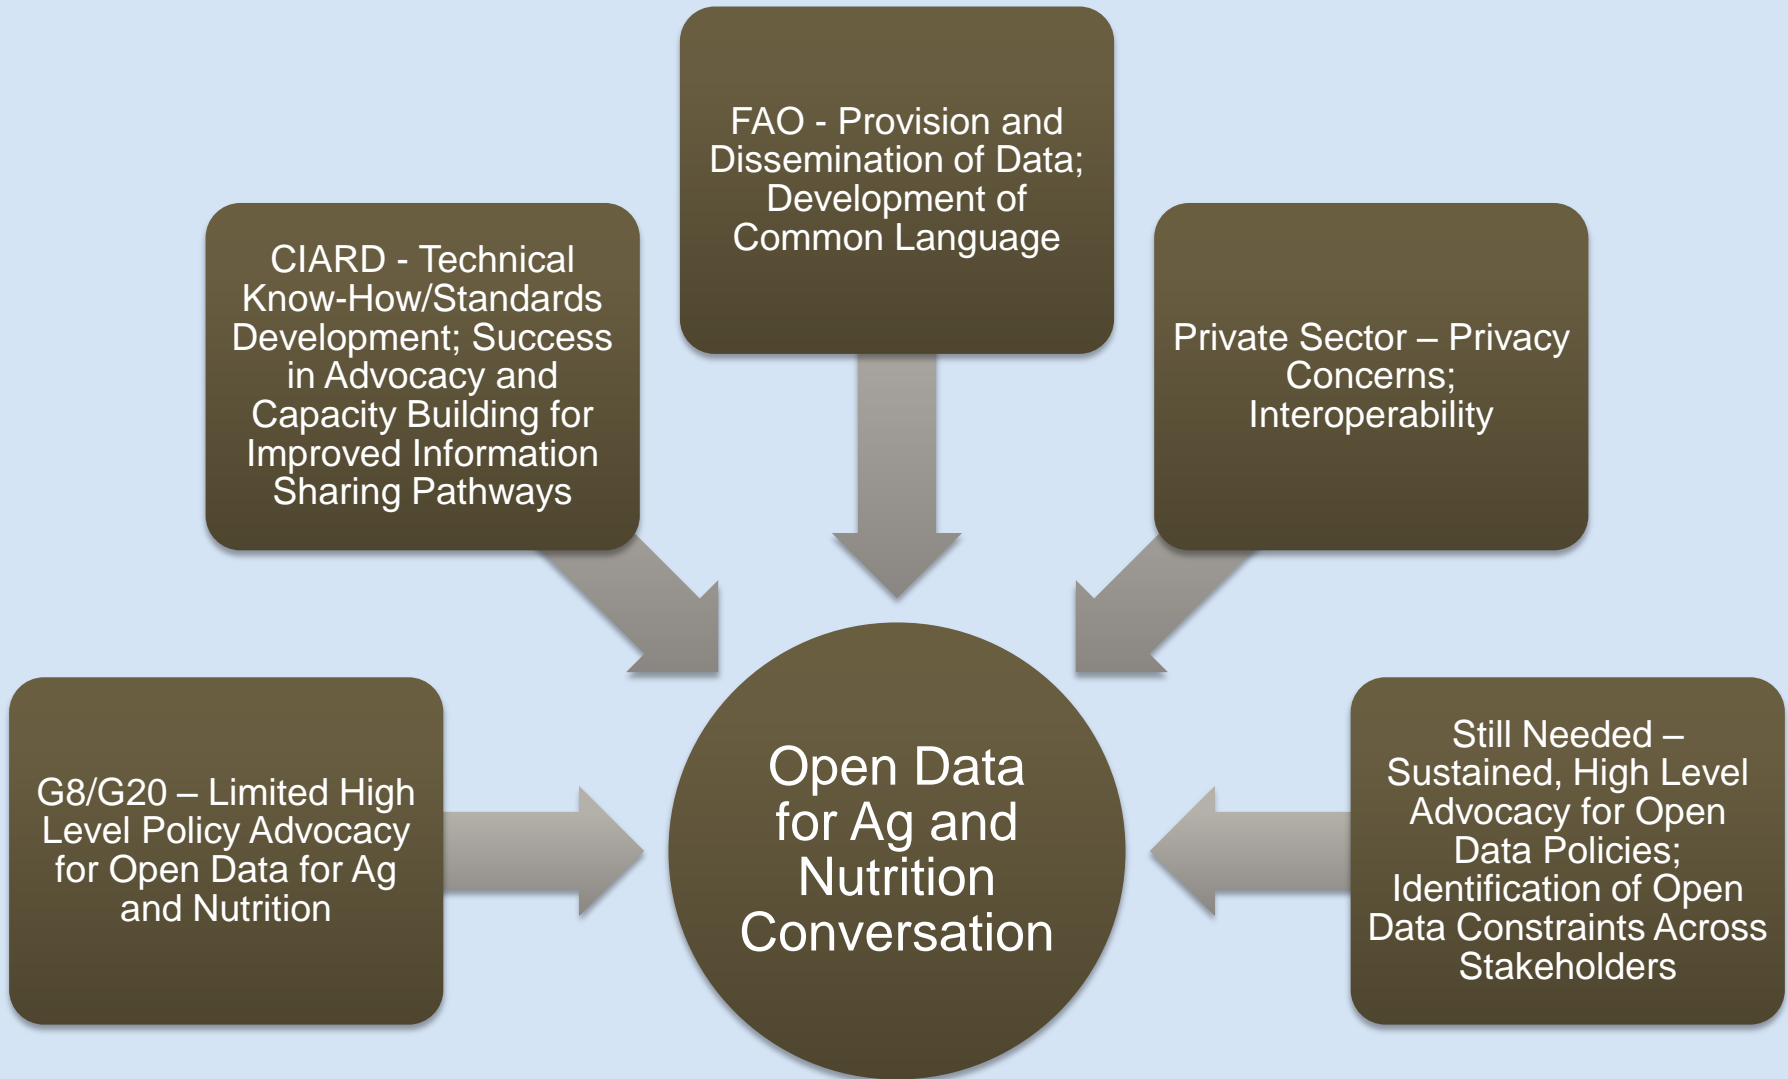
FAO - Provision and Dissemination of Data; Development of Common Language

CIARD - Technical Know-How/Standards Development; Success in Advocacy and Capacity Building for Improved Information Sharing Pathways

Private Sector – Privacy Concerns; Interoperability

G8/G20 – Limited High Level Policy Advocacy for Open Data for Ag and Nutrition

Open Data for Ag and Nutrition Conversation

Still Needed – Sustained, High Level Advocacy for Open Data Policies; Identification of Open Data Constraints Across Stakeholders